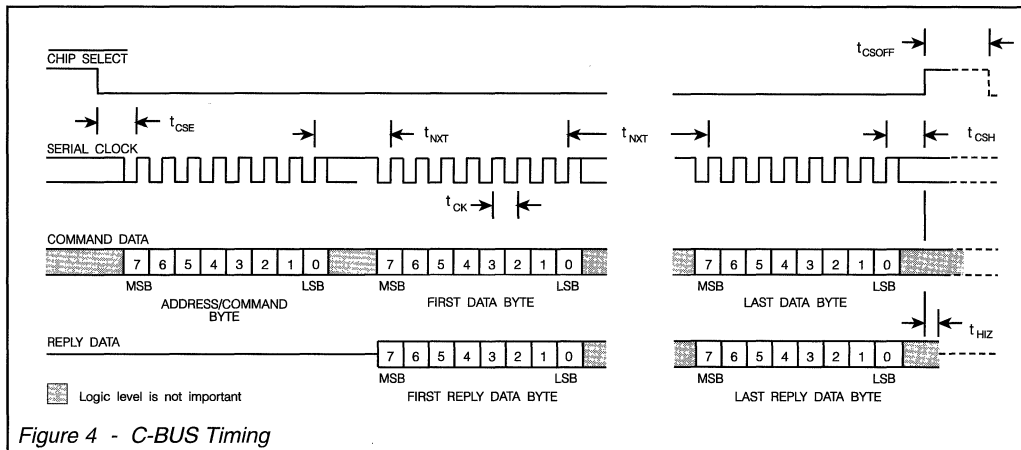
$\overline{\text{CHIP SELECT}}$

$t_{CSOFF}$

$t_{CSE}$

SERIAL CLOCK

$t_{NXT}$

$t_{NXT}$

$t_{CSH}$

$t_{CK}$

COMMAND DATA

7 6 5 4 3 2 1 0

MSB LSB

ADDRESS/COMMAND BYTE

7 6 5 4 3 2 1 0

MSB LSB

FIRST DATA BYTE

7 6 5 4 3 2 1 0

MSB LSB

LAST DATA BYTE

$t_{HIZ}$

REPLY DATA

7 6 5 4 3 2 1 0

MSB LSB

FIRST REPLY DATA BYTE

7 6 5 4 3 2 1 0

MSB LSB

LAST REPLY DATA BYTE

Logic level is not important

Figure 4 - C-BUS Timing